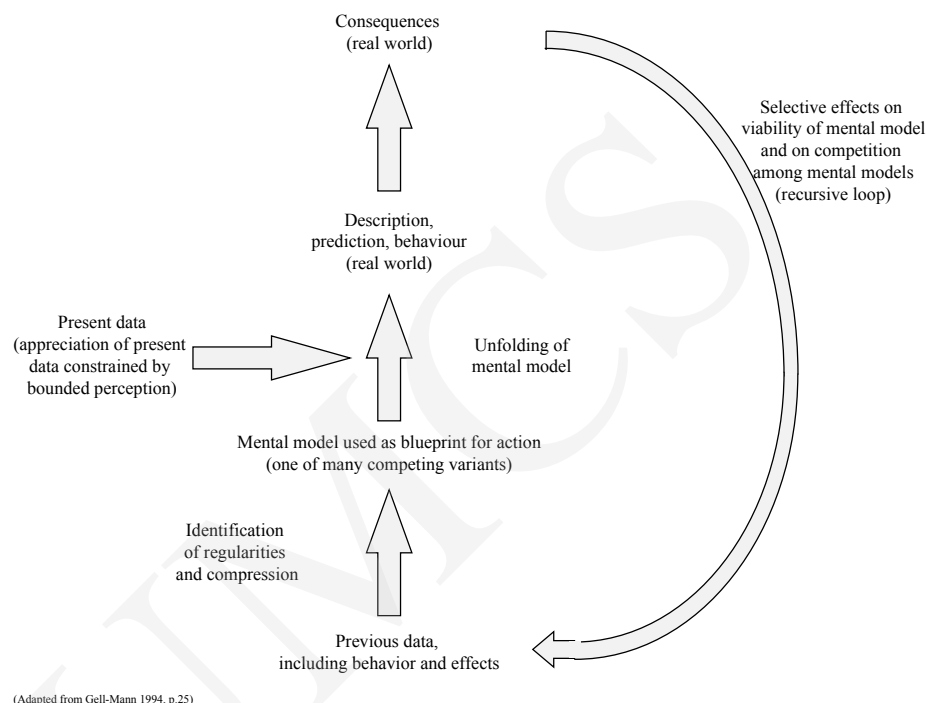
Consequences
(real world)

Selective effects on viability of mental model and on competition among mental models (recursive loop)

Description, prediction, behaviour
(real world)

Present data
(appreciation of present data constrained by bounded perception)

Unfolding of mental model

Mental model used as blueprint for action
(one of many competing variants)

Identification of regularities and compression

Previous data, including behavior and effects

(Adapted from Gell-Mann 1994, p.25)